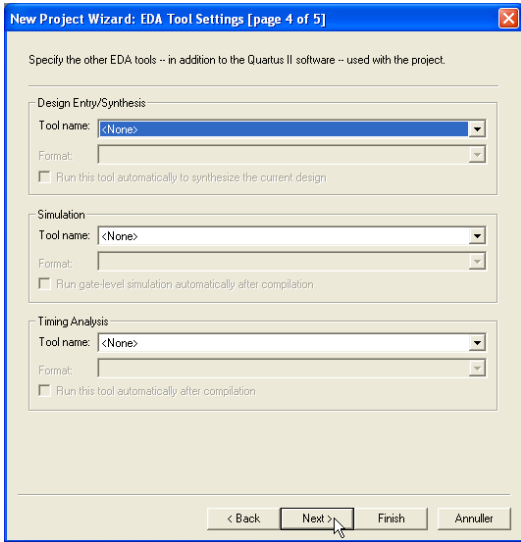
New Project Wizard: EDA Tool Settings [page 4 of 5]

Specify the other EDA tools -- in addition to the Quartus II software -- used with the project.

Design Entry/Synthesis
Tool name: <None>
Format:
Run this tool automatically to synthesize the current design

Simulation
Tool name: <None>
Format:
Run gate-level simulation automatically after compilation

Timing Analysis
Tool name: <None>
Format:
Run this tool automatically after compilation

< Back
Next >
Finish
Annuller